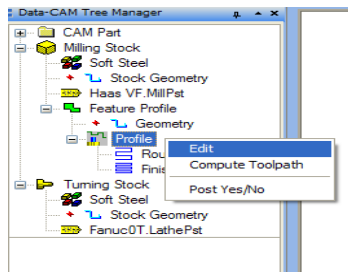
Data-CAM Tree Manager

CAM Part
Milling Stock
Soft Steel
Stock Geometry
Haas VF.MillPst
Feature Profile
Geometry
Profile
Rou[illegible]
Finis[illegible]
Turning Stock
Soft Steel
Stock Geometry
Fanuc0T.LathePst

Edit
Compute Toolpath
Post Yes/No